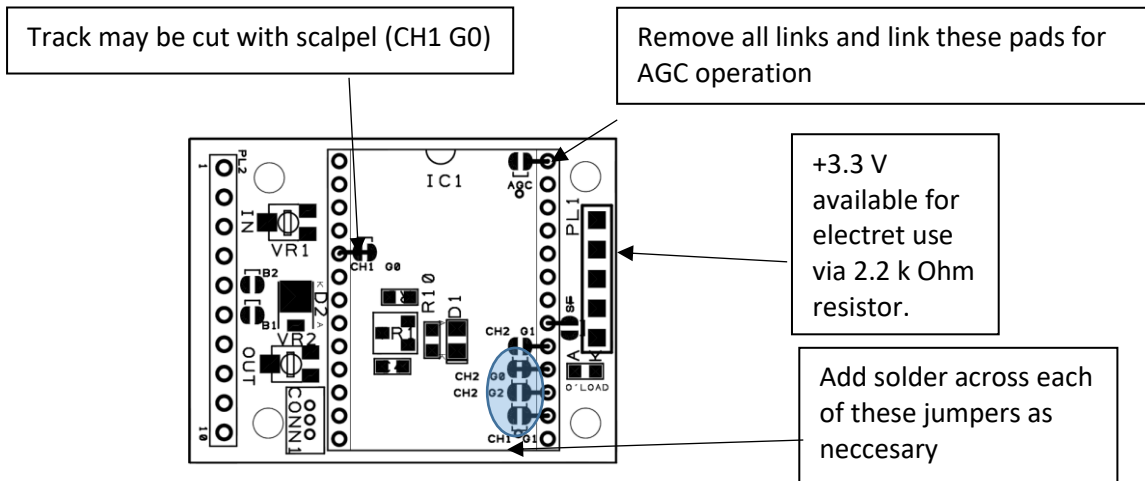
Track may be cut with scalpel (CH1 G0)

Remove all links and link these pads for AGC operation

+3.3 V available for electret use via 2.2 k Ohm resistor.

Add solder across each of these jumpers as neccesary

PL2
1
IN
VR1
B2
D2
B1
VR2
OUT
CONN1
10
IC1
CH1 G0
R10
D1
R1
CH2 G1
CH2 G0
CH2 G2
CH1 G1
AGC
SF
PL1
A K
O'LOAD